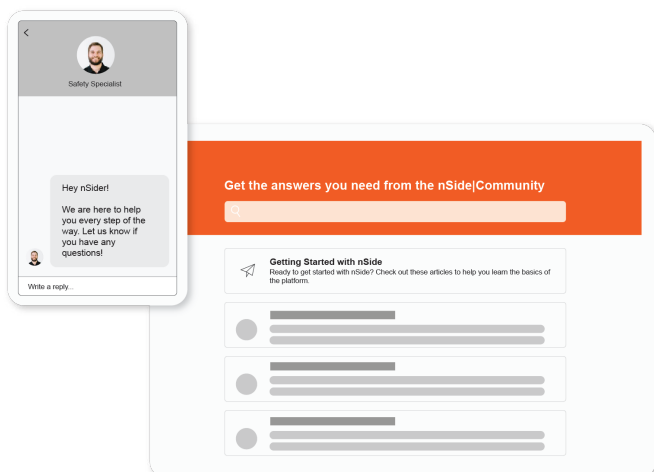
<

Safety Specialist

Hey nSider!

We are here to help you every step of the way. Let us know if you have any questions!

Write a reply...

Get the answers you need from the nSide|Community

Getting Started with nSide
Ready to get started with nSide? Check out these articles to help you learn the basics of the platform.